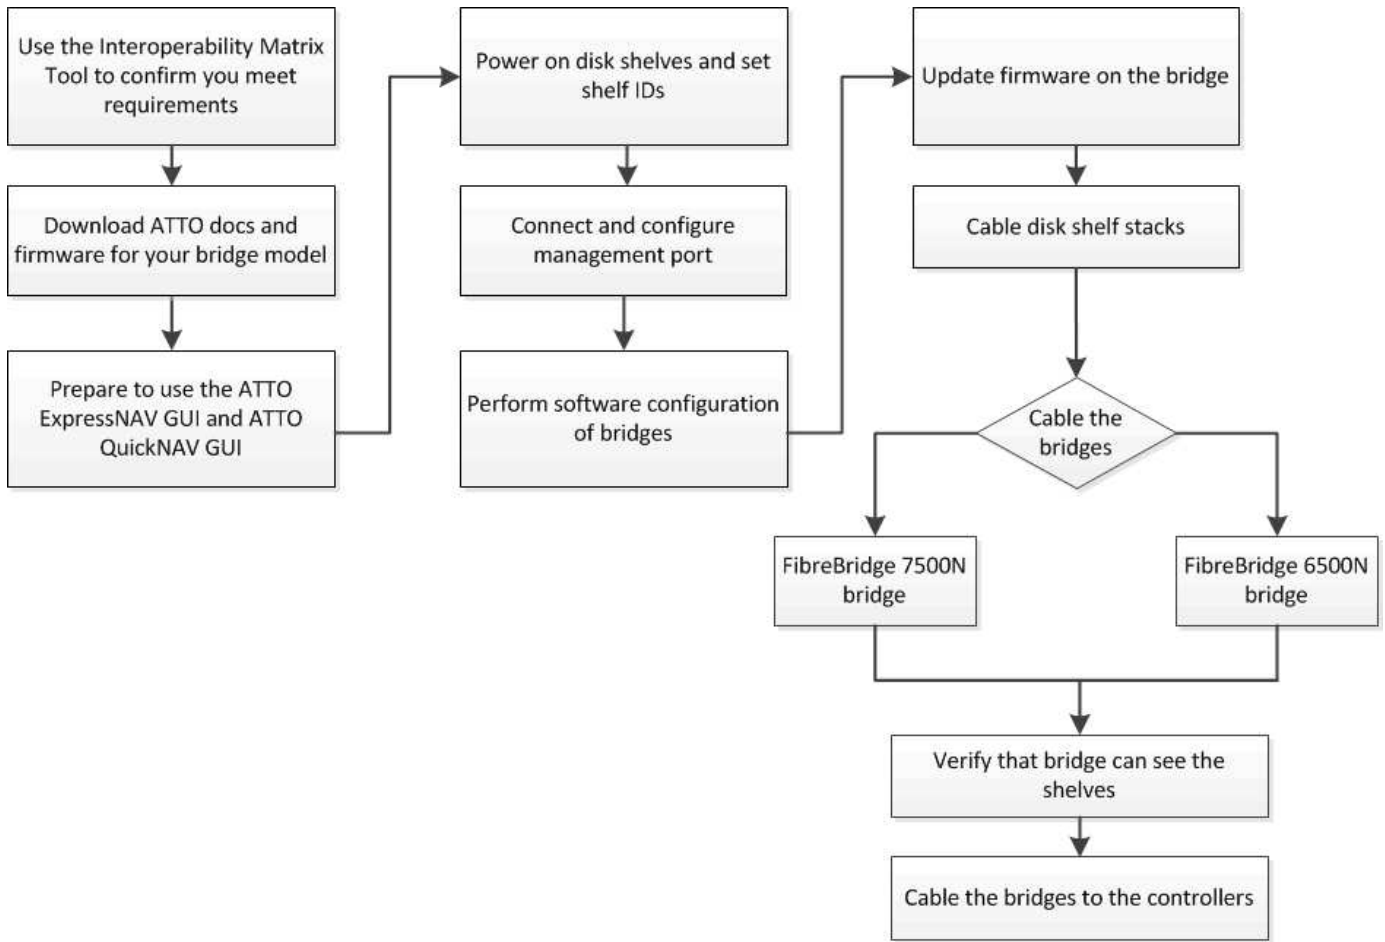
Use the Interoperability Matrix Tool to confirm you meet requirements

Download ATTO docs and firmware for your bridge model

Prepare to use the ATTO ExpressNAV GUI and ATTO QuickNAV GUI

Power on disk shelves and set shelf IDs

Connect and configure management port

Perform software configuration of bridges

Update firmware on the bridge

Cable disk shelf stacks

Cable the bridges

FibreBridge 7500N bridge

FibreBridge 6500N bridge

Verify that bridge can see the shelves

Cable the bridges to the controllers